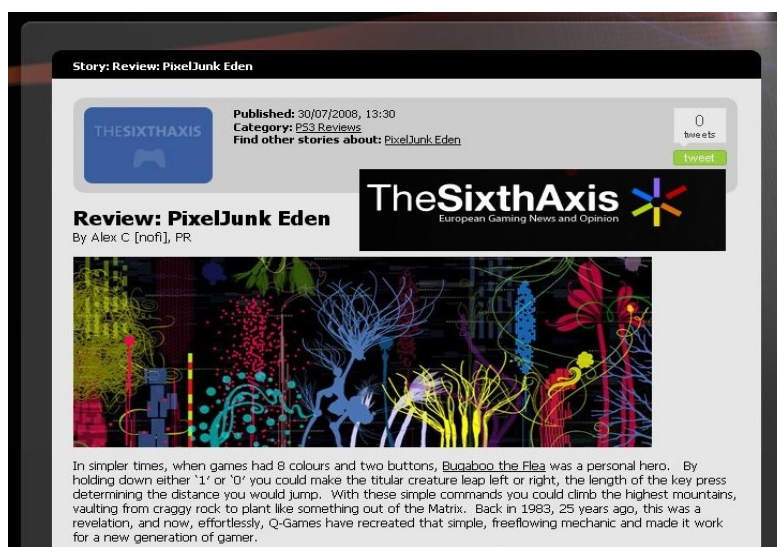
Story: Review: PixelJunk Eden

THESIXTHAXIS

Published: 30/07/2008, 13:30
Category: PS3 Reviews
Find other stories about: PixelJunk Eden

0
tweets
tweet

TheSixthAxis
European Gaming News and Opinion

Review: PixelJunk Eden
By Alex C [nofi], PR

In simpler times, when games had 8 colours and two buttons, Bugaboo the Flea was a personal hero. By holding down either '1' or '0' you could make the titular creature leap left or right, the length of the key press determining the distance you would jump. With these simple commands you could climb the highest mountains, vaulting from craggy rock to plant like something out of the Matrix. Back in 1983, 25 years ago, this was a revelation, and now, effortlessly, Q-Games have recreated that simple, freeflowing mechanic and made it work for a new generation of gamer.